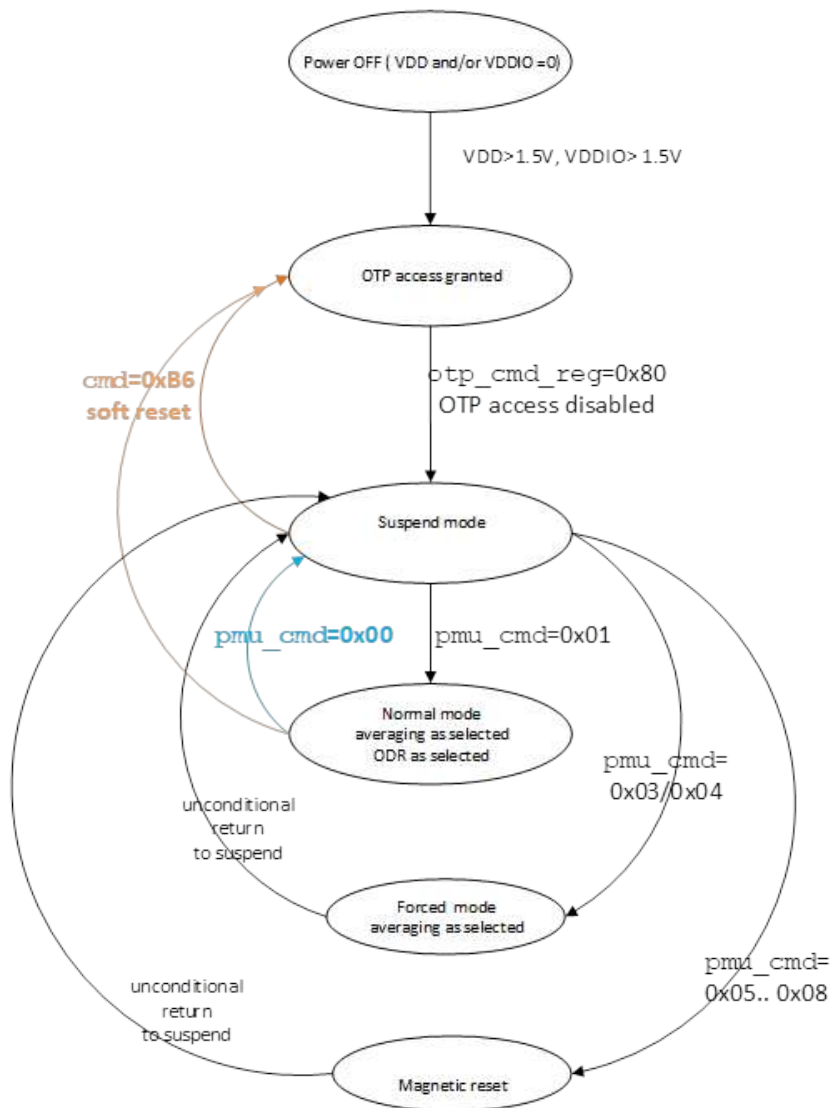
Power OFF ( VDD and/or VDDIO =0)

VDD>1.5V, VDDIO> 1.5V

OTP access granted

cmd=0xB6
soft reset

otp_cmd_reg=0x80
OTP access disabled

Suspend mode

pmu_cmd=0x00

pmu_cmd=0x01

Normal mode
averaging as selected
ODR as selected

pmu_cmd=
0x03/0x04

unconditional
return
to suspend

Forced mode
averaging as selected

pmu_cmd=
0x05.. 0x08

unconditional
return
to suspend

Magnetic reset